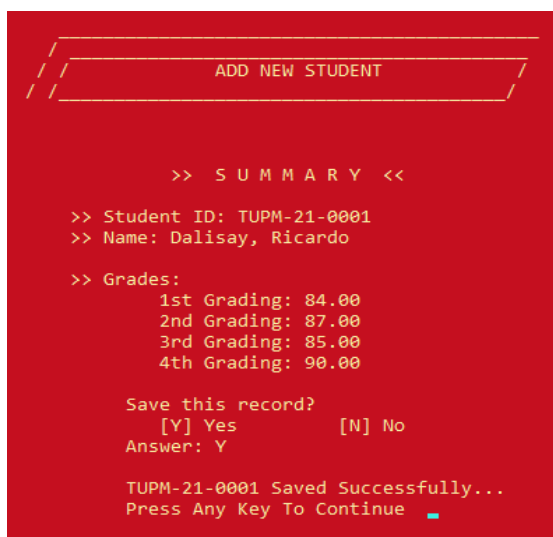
ADD NEW STUDENT

>> S U M M A R Y <<

>> Student ID: TUPM-21-0001
>> Name: Dalisay, Ricardo

>> Grades:
1st Grading: 84.00
2nd Grading: 87.00
3rd Grading: 85.00
4th Grading: 90.00

Save this record?
[Y] Yes [N] No
Answer: Y

TUPM-21-0001 Saved Successfully...
Press Any Key To Continue